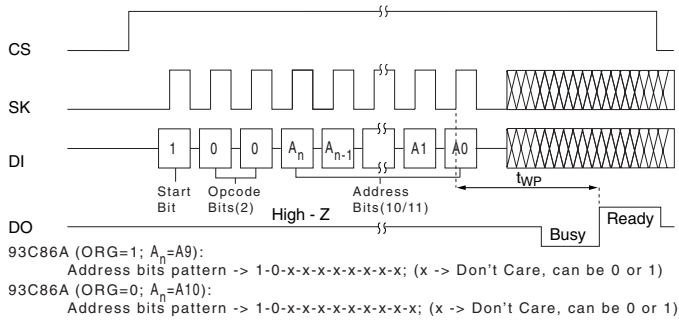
CS

SK

DI

1 0 0 $A_n$ $A_{n-1}$ A1 A0

Start Bit

Opcode Bits(2)

Address Bits(10/11)

$t_{WP}$

DO

High - Z

Busy

Ready

93C86A (ORG=1; $A_n$=A9):
Address bits pattern -> 1-0-x-x-x-x-x-x-x-x-x; (x -> Don't Care, can be 0 or 1)
93C86A (ORG=0; $A_n$=A10):
Address bits pattern -> 1-0-x-x-x-x-x-x-x-x-x-x; (x -> Don't Care, can be 0 or 1)